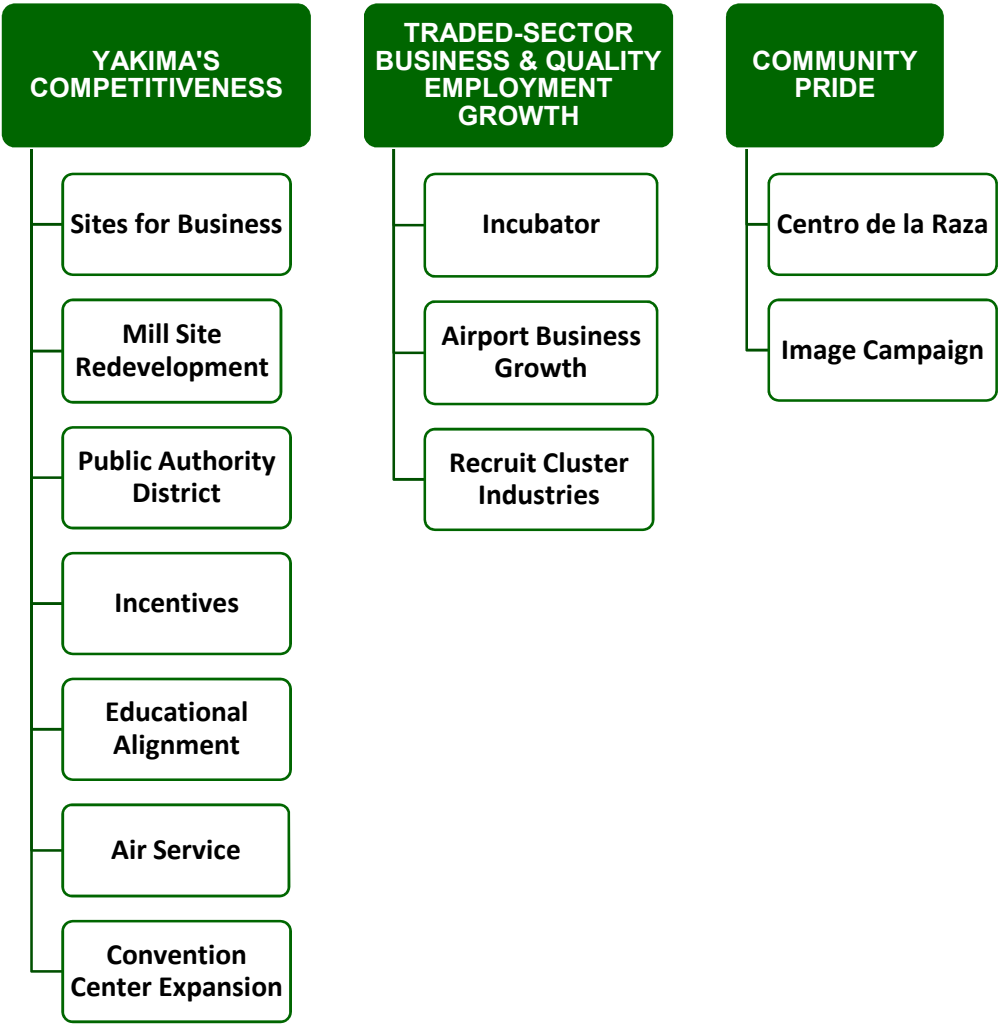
YAKIMA'S COMPETITIVENESS

Sites for Business

Mill Site Redevelopment

Public Authority District

Incentives

Educational Alignment

Air Service

Convention Center Expansion

TRADED-SECTOR BUSINESS & QUALITY EMPLOYMENT GROWTH

Incubator

Airport Business Growth

Recruit Cluster Industries

COMMUNITY PRIDE

Centro de la Raza

Image Campaign